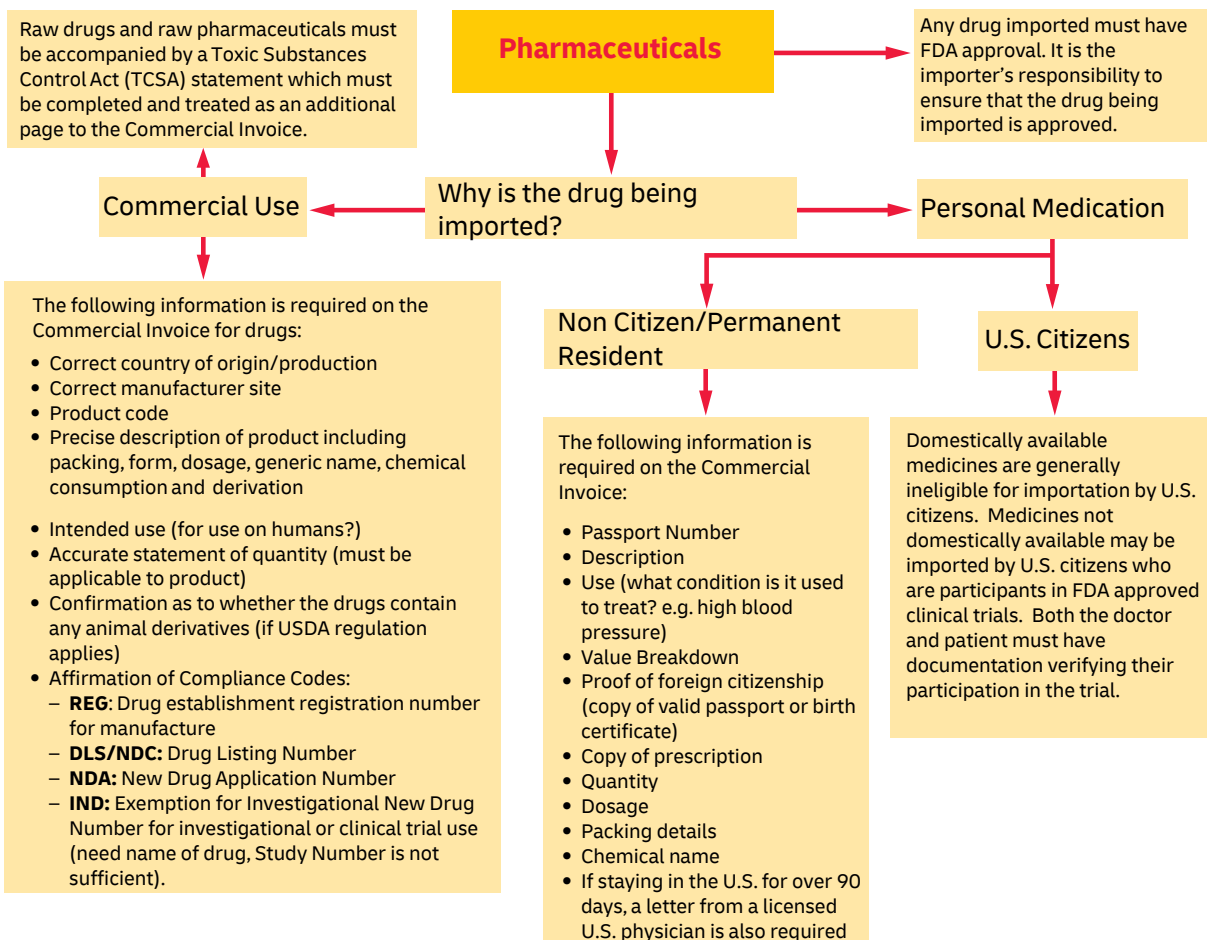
Raw drugs and raw pharmaceuticals must be accompanied by a Toxic Substances Control Act (TCSA) statement which must be completed and treated as an additional page to the Commercial Invoice.

Pharmaceuticals

Any drug imported must have FDA approval. It is the importer's responsibility to ensure that the drug being imported is approved.

Commercial Use

Why is the drug being imported?

Personal Medication

The following information is required on the Commercial Invoice for drugs:

- Correct country of origin/production
- Correct manufacturer site
- Product code
- Precise description of product including packing, form, dosage, generic name, chemical consumption and derivation
- Intended use (for use on humans?)
- Accurate statement of quantity (must be applicable to product)
- Confirmation as to whether the drugs contain any animal derivatives (if USDA regulation applies)
- Affirmation of Compliance Codes:
 – **REG**: Drug establishment registration number for manufacture
 – **DLS/NDC:** Drug Listing Number
 – **NDA:** New Drug Application Number
 – **IND:** Exemption for Investigational New Drug Number for investigational or clinical trial use (need name of drug, Study Number is not sufficient).

Non Citizen/Permanent Resident

U.S. Citizens

The following information is required on the Commercial Invoice:

- Passport Number
- Description
- Use (what condition is it used to treat? e.g. high blood pressure)
- Value Breakdown
- Proof of foreign citizenship (copy of valid passport or birth certificate)
- Copy of prescription
- Quantity
- Dosage
- Packing details
- Chemical name
- If staying in the U.S. for over 90 days, a letter from a licensed U.S. physician is also required

Domestically available medicines are generally ineligible for importation by U.S. citizens. Medicines not domestically available may be imported by U.S. citizens who are participants in FDA approved clinical trials. Both the doctor and patient must have documentation verifying their participation in the trial.